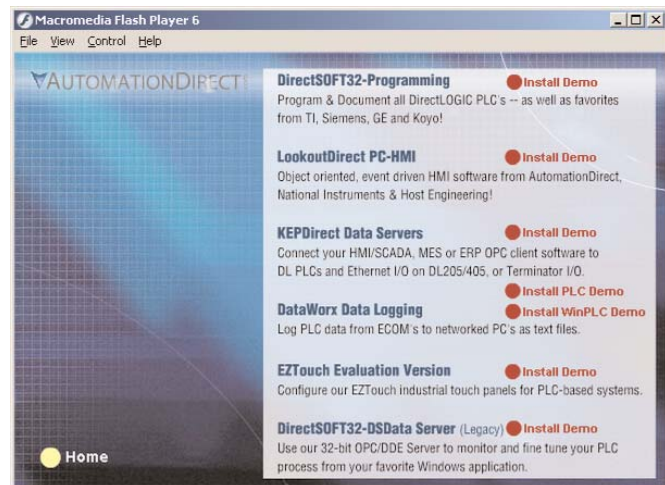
Macromedia Flash Player 6
File View Control Help

AUTOMATIONDIRECT

DirectSOFT32-Programming Install Demo
Program & Document all DirectLOGIC PLC's -- as well as favorites from TI, Siemens, GE and Koyo!

LookoutDirect PC-HMI Install Demo
Object oriented, event driven HMI software from AutomationDirect, National Instruments & Host Engineering!

KEPDirect Data Servers Install Demo
Connect your HMI/SCADA, MES or ERP OPC client software to DL PLCs and Ethernet I/O on DL205/405, or Terminator I/O.

Install PLC Demo
DataWorx Data Logging Install WinPLC Demo
Log PLC data from ECOM's to networked PC's as text files.

EZTouch Evaluation Version Install Demo
Configure our EZTouch industrial touch panels for PLC-based systems.

DirectSOFT32-DSData Server (Legacy) Install Demo
Use our 32-bit OPC/DDE Server to monitor and fine tune your PLC process from your favorite Windows application.

Home